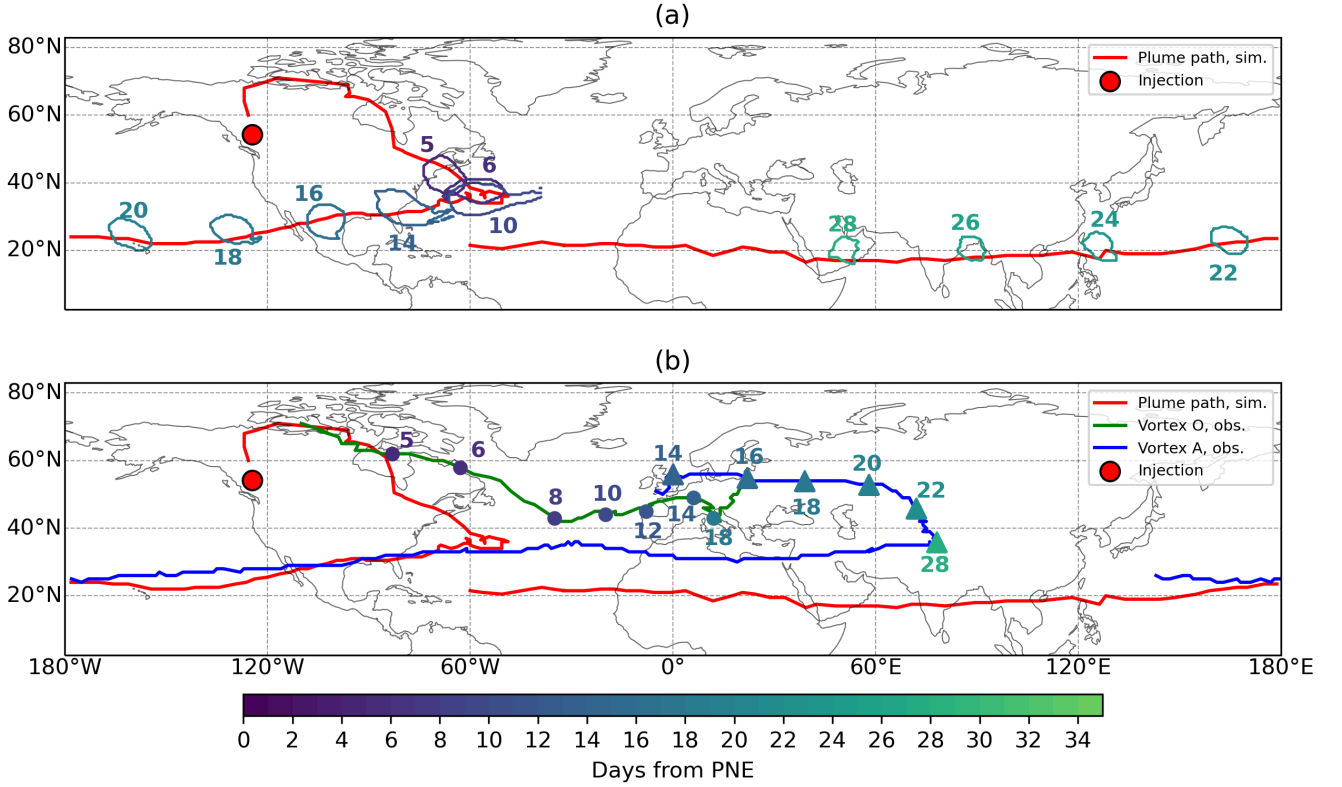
(a)

80°N
60°N
40°N
20°N

Plume path, sim.
Injection

5
6
10
16
14
20
18
28
26
24
22

(b)

80°N
60°N
40°N
20°N

Plume path, sim.
Vortex O, obs.
Vortex A, obs.
Injection

5
6
8
10
12
14
14
16
18
18
20
22
28

180°W
120°W
60°W
0°
60°E
120°E
180°E

0 2 4 6 8 10 12 14 16 18 20 22 24 26 28 30 32 34
Days from PNE